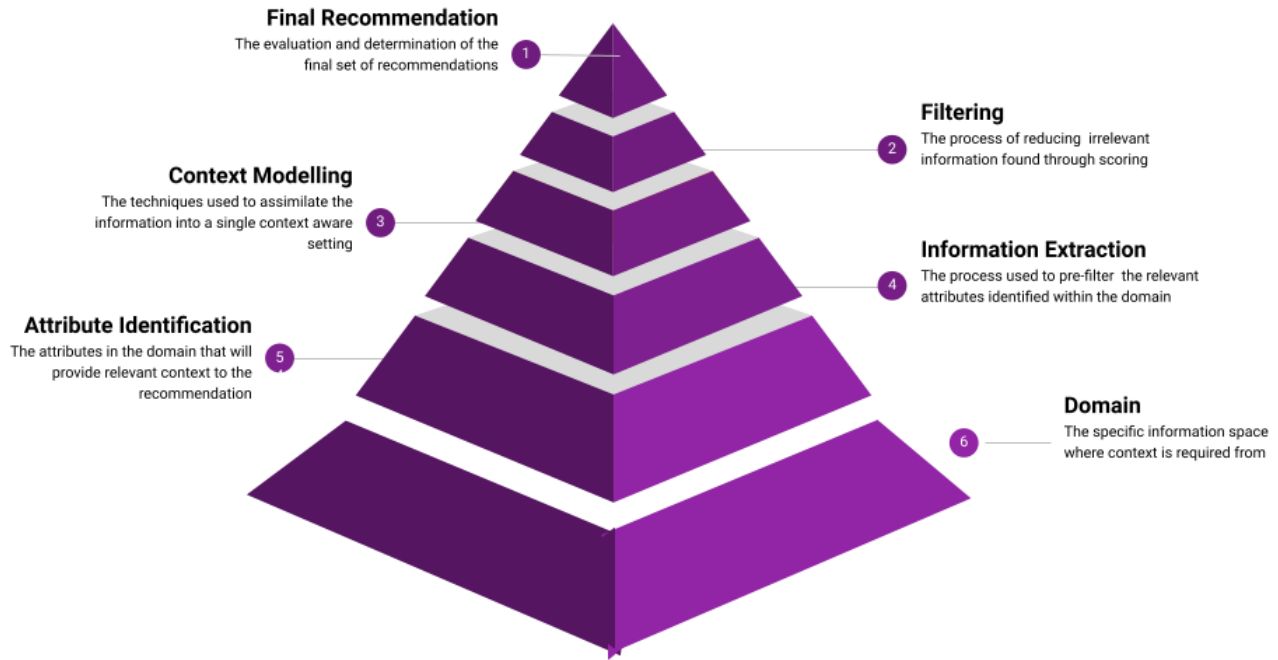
Final Recommendation
The evaluation and determination of the final set of recommendations

1

Filtering
The process of reducing irrelevant information found through scoring

2

Context Modelling
The techniques used to assimilate the information into a single context aware setting

3

Information Extraction
The process used to pre-filter the relevant attributes identified within the domain

4

Attribute Identification
The attributes in the domain that will provide relevant context to the recommendation

5

Domain
The specific information space where context is required from

6